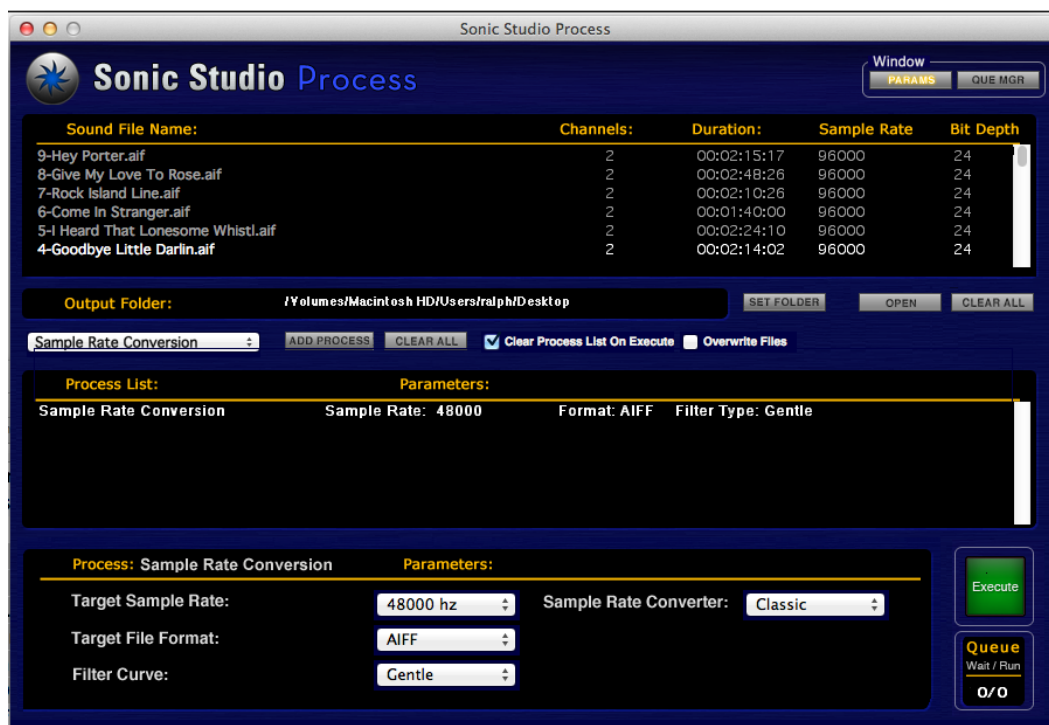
Sonic Studio Process

Sonic Studio Process

Window
PARAMS
QUE MGR

| Sound File Name: | Channels: | Duration: | Sample Rate | Bit Depth |
|---|---|---|---|---|
| 9-Hey Porter.aif | 2 | 00:02:15:17 | 96000 | 24 |
| 8-Give My Love To Rose.aif | 2 | 00:02:48:26 | 96000 | 24 |
| 7-Rock Island Line.aif | 2 | 00:02:10:26 | 96000 | 24 |
| 6-Come In Stranger.aif | 2 | 00:01:40:00 | 96000 | 24 |
| 5-I Heard That Lonesome Whistl.aif | 2 | 00:02:24:10 | 96000 | 24 |
| 4-Goodbye Little Darlin.aif | 2 | 00:02:14:02 | 96000 | 24 |

Output Folder: /Volumes/Macintosh HD/Users/ralph/Desktop
SET FOLDER
OPEN
CLEAR ALL

Sample Rate Conversion
ADD PROCESS
CLEAR ALL
Clear Process List On Execute
Overwrite Files

Process List:
Parameters:
Sample Rate Conversion Sample Rate: 48000 Format: AIFF Filter Type: Gentle

Process: Sample Rate Conversion
Parameters:
Target Sample Rate: 48000 hz
Target File Format: AIFF
Filter Curve: Gentle
Sample Rate Converter: Classic

Execute

Queue
Wait / Run
0/0